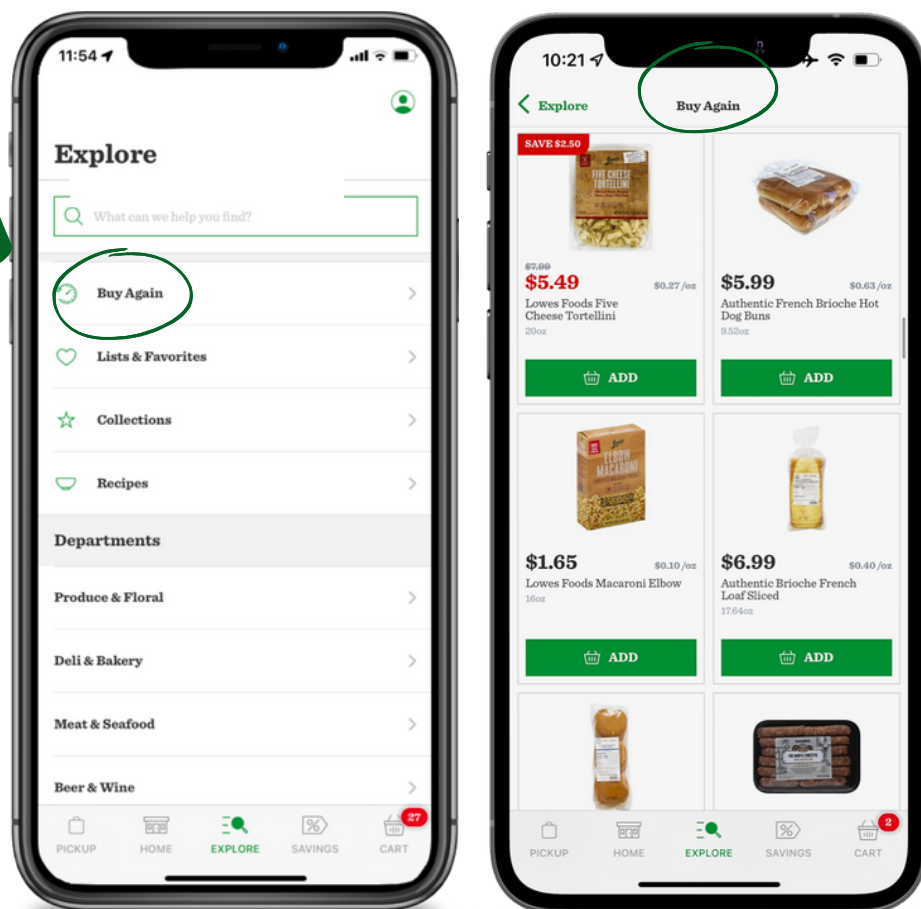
11:54

Explore

What can we help you find?

Buy Again

Lists & Favorites

Collections

Recipes

Departments

Produce & Floral

Deli & Bakery

Meat & Seafood

Beer & Wine

PICKUP HOME EXPLORE SAVINGS CART 27

10:21

Explore

Buy Again

SAVE $2.50

FIVE CHEESE TORTELLINI

$7.99
$5.49 $0.27 /oz
Lowes Foods Five Cheese Tortellini
20oz

ADD

$5.99 $0.63 /oz
Authentic French Brioche Hot Dog Buns
9.52oz

ADD

ELBOW MACARONI

$1.65 $0.10 /oz
Lowes Foods Macaroni Elbow
16oz

ADD

$6.99 $0.40 /oz
Authentic Brioche French Loaf Sliced
17.64oz

ADD

PICKUP HOME EXPLORE SAVINGS CART 2